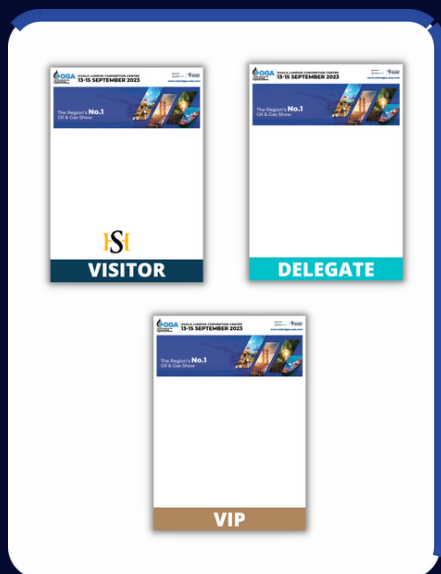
OGA
KUALA LUMPUR CONVENTION CENTRE
13-15 SEPTEMBER 2023
The Region's No.1 Oil & Gas Show
VISITOR

OGA
KUALA LUMPUR CONVENTION CENTRE
13-15 SEPTEMBER 2023
The Region's No.1 Oil & Gas Show
DELEGATE

OGA
KUALA LUMPUR CONVENTION CENTRE
13-15 SEPTEMBER 2023
The Region's No.1 Oil & Gas Show
VIP